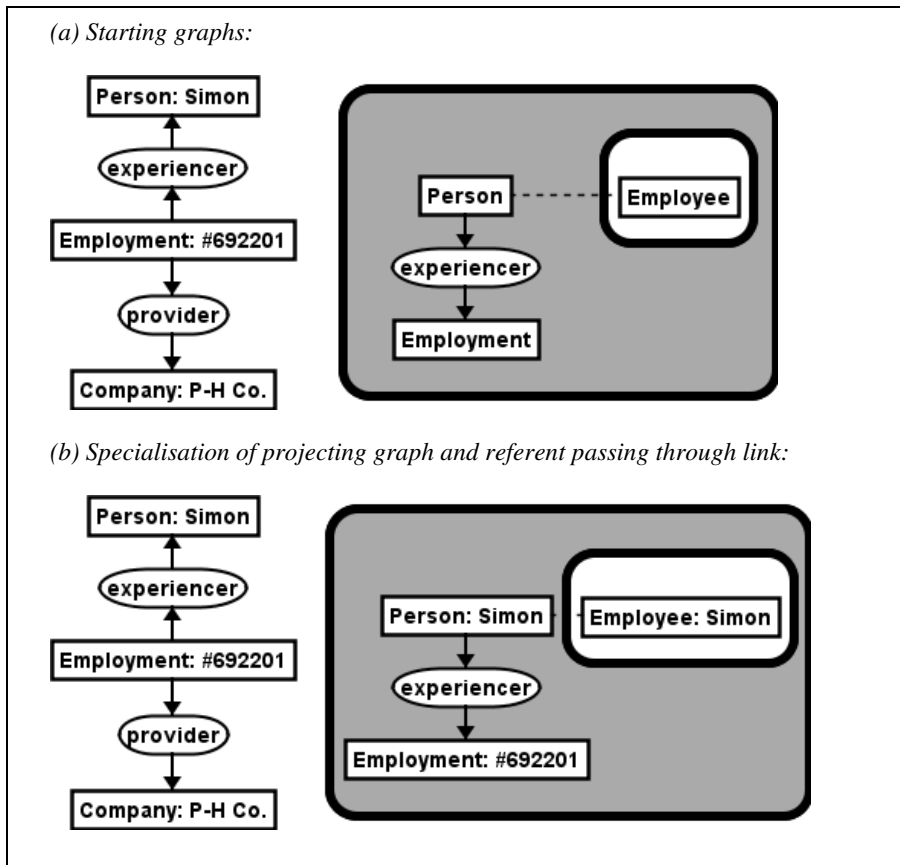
(a) Starting graphs:

Person: Simon

experiencer

Employment: #692201

provider

Company: P-H Co.

Person

Employee

experiencer

Employment

(b) Specialisation of projecting graph and referent passing through link:

Person: Simon

experiencer

Employment: #692201

provider

Company: P-H Co.

Person: Simon

Employee: Simon

experiencer

Employment: #692201